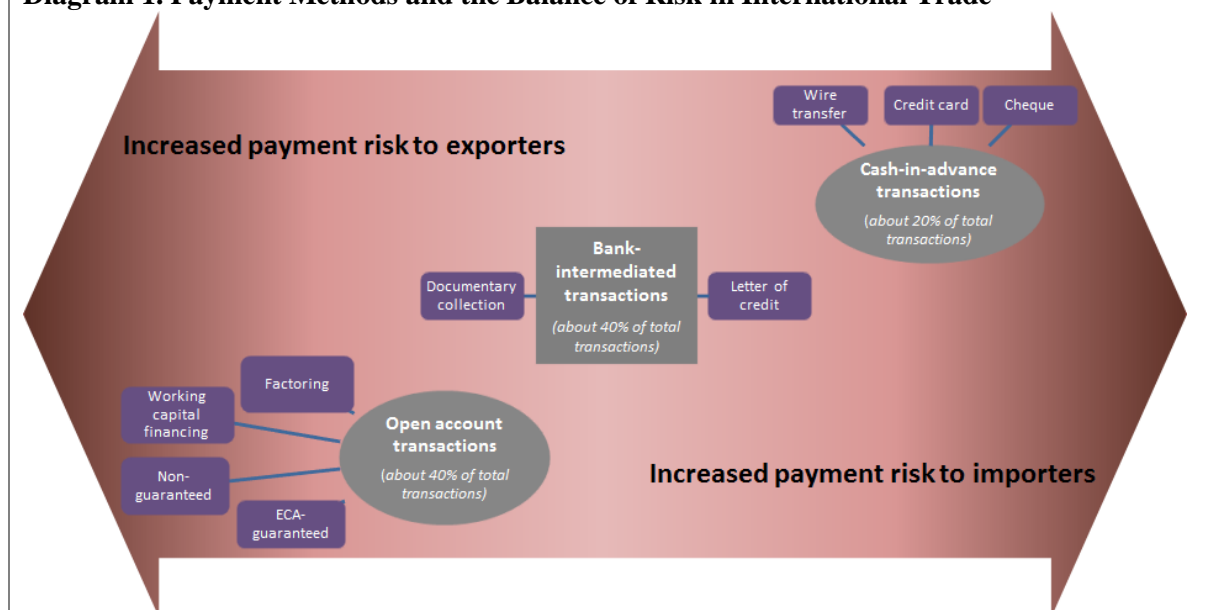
Diagram 1. Payment Methods and the Balance of Risk in International Trade

Increased payment risk to exporters

Wire transfer

Credit card

Cheque

Cash-in-advance transactions

(about 20% of total transactions)

Documentary collection

Bank-intermediated transactions

(about 40% of total transactions)

Letter of credit

Factoring

Working capital financing

Non-guaranteed

ECA-guaranteed

Open account transactions

(about 40% of total transactions)

Increased payment risk to importers